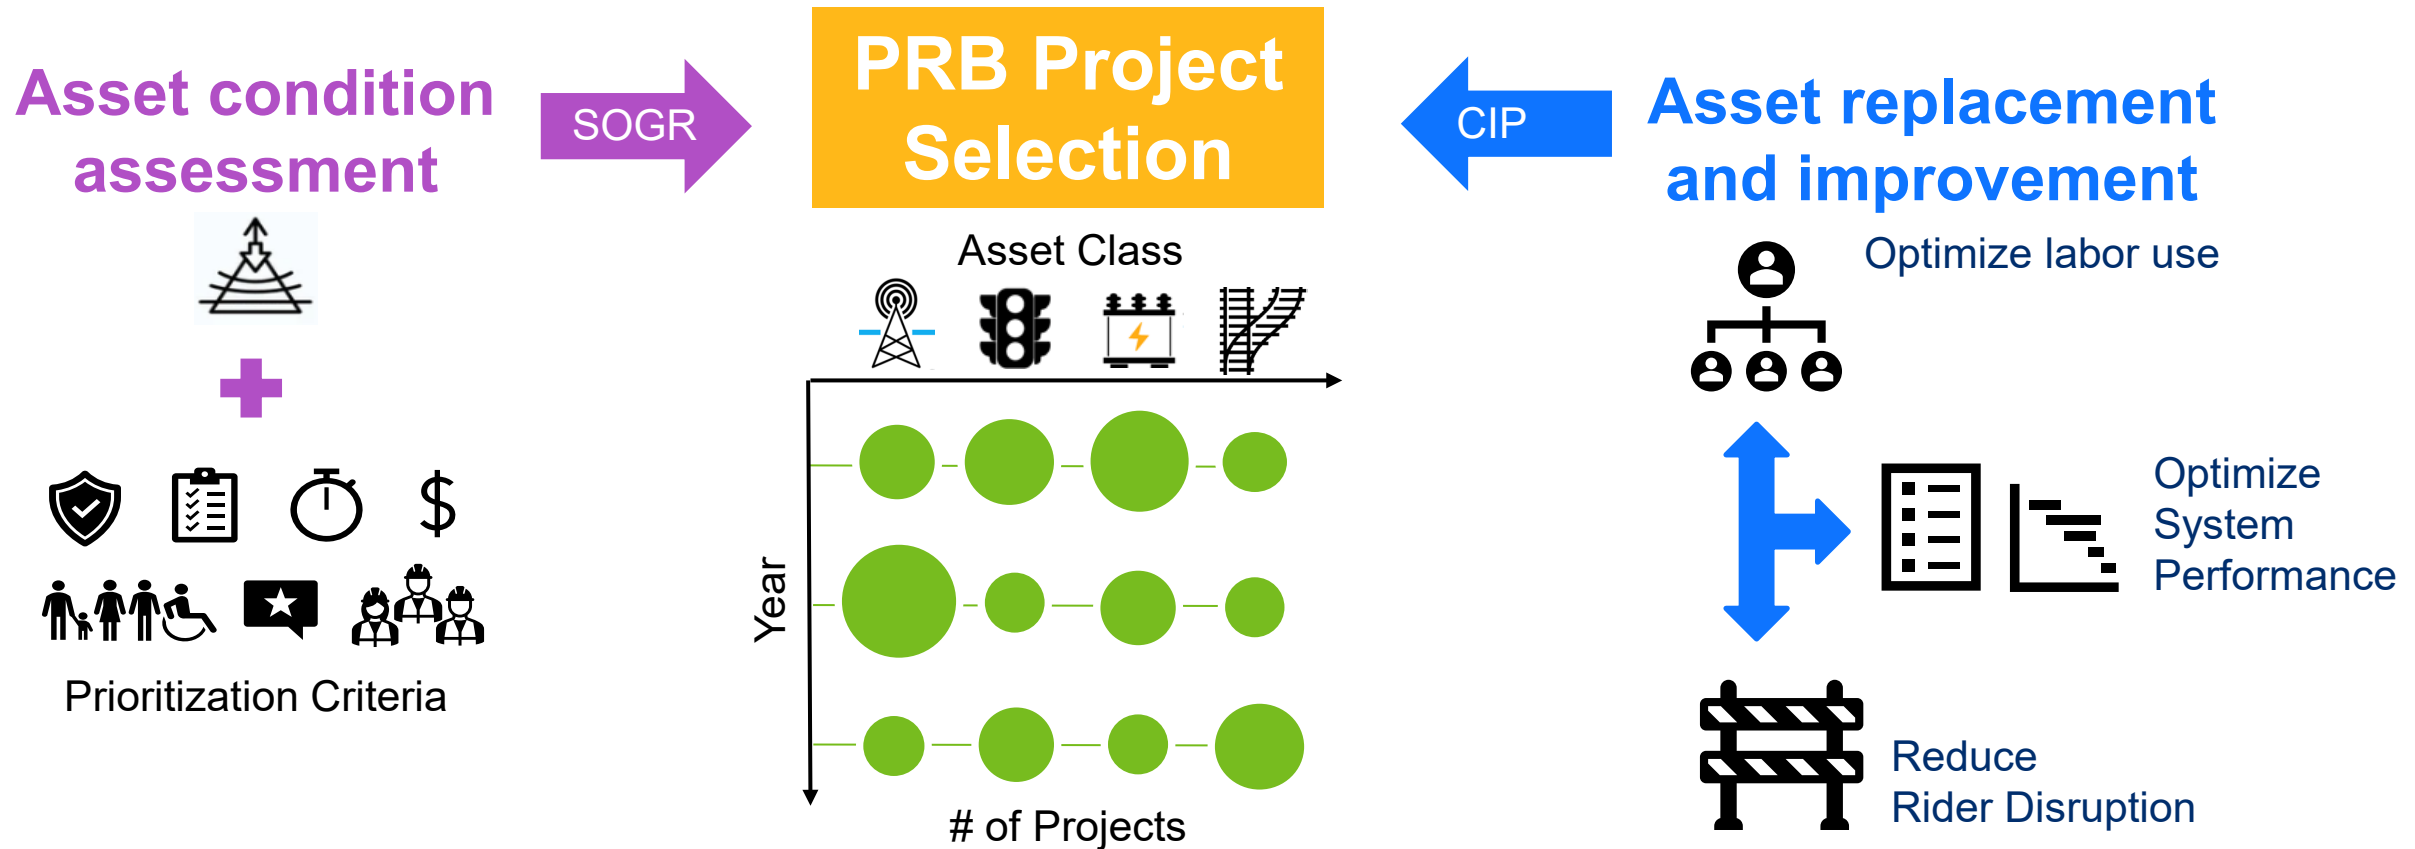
Asset condition assessment

SOGR

PRB Project Selection

CIP

Asset replacement and improvement

Prioritization Criteria

Asset Class

Year

# of Projects

Optimize labor use

Optimize System Performance

Reduce Rider Disruption